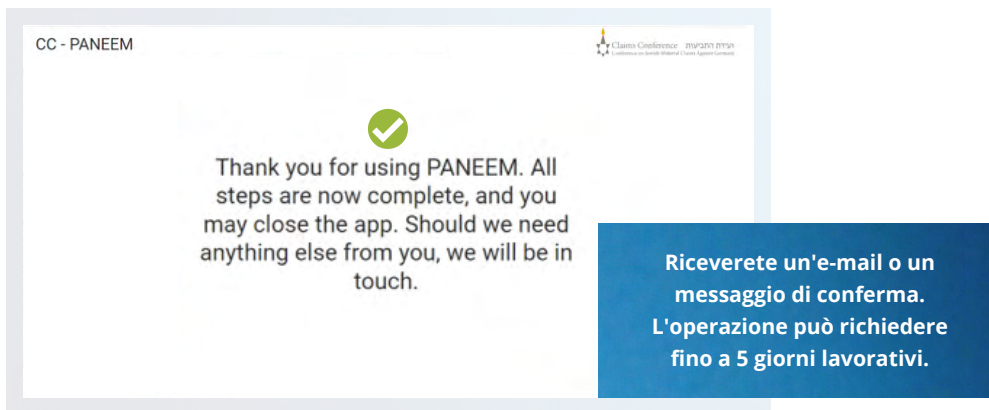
CC - PANEEM

Claims Conference ועידת התביעות
Conference on Jewish Material Claims Against Germany

Thank you for using PANEEM. All steps are now complete, and you may close the app. Should we need anything else from you, we will be in touch.

Riceverete un'e-mail o un messaggio di conferma. L'operazione può richiedere fino a 5 giorni lavorativi.